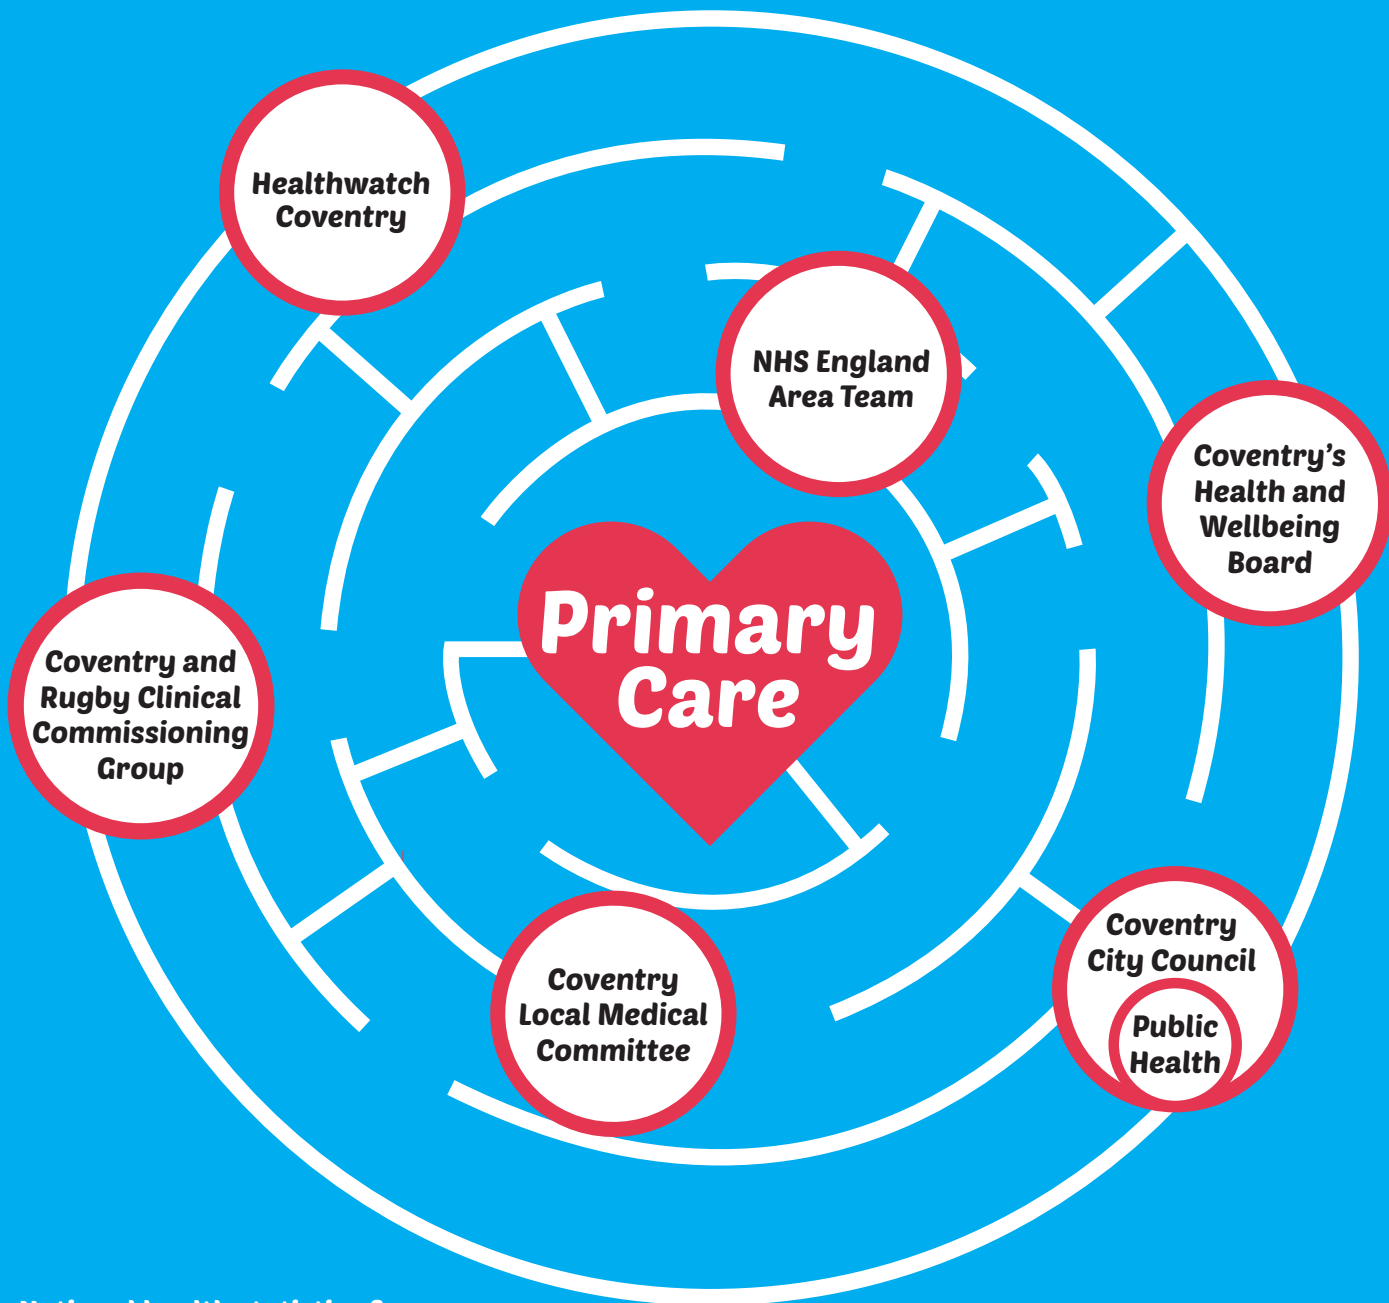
Healthwatch Coventry

NHS England Area Team

Coventry's Health and Wellbeing Board

Primary Care

Coventry and Rugby Clinical Commissioning Group

Coventry Local Medical Committee

Coventry City Council

Public Health

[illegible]